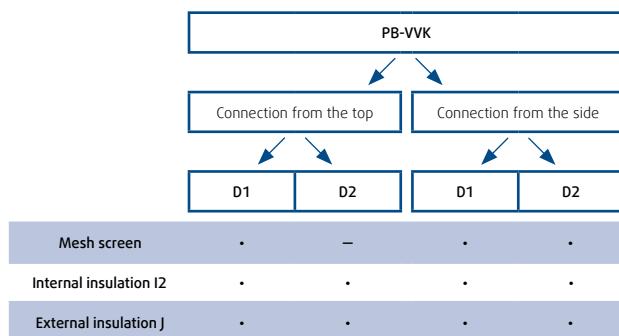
PB-VVK

Connection from the top | Connection from the side

| | D1 | D2 | D1 | D2 |
|---|---|---|---|---|
| Mesh screen | • | – | • | • |
| Internal insulation I2 | • | • | • | • |
| External insulation J | • | • | • | • |